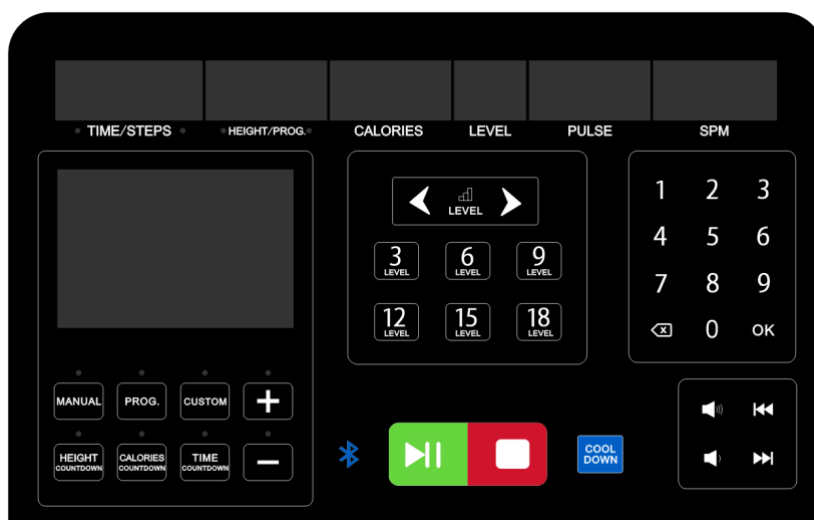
TIME/STEPS HEIGHT/PROG. CALORIES LEVEL PULSE SPM

LEVEL

3 LEVEL
6 LEVEL
9 LEVEL
12 LEVEL
15 LEVEL
18 LEVEL

1 2 3
4 5 6
7 8 9
0 OK

MANUAL
PROG.
CUSTOM
+
HEIGHT COUNTDOWN
CALORIES COUNTDOWN
TIME COUNTDOWN
−

COOL DOWN